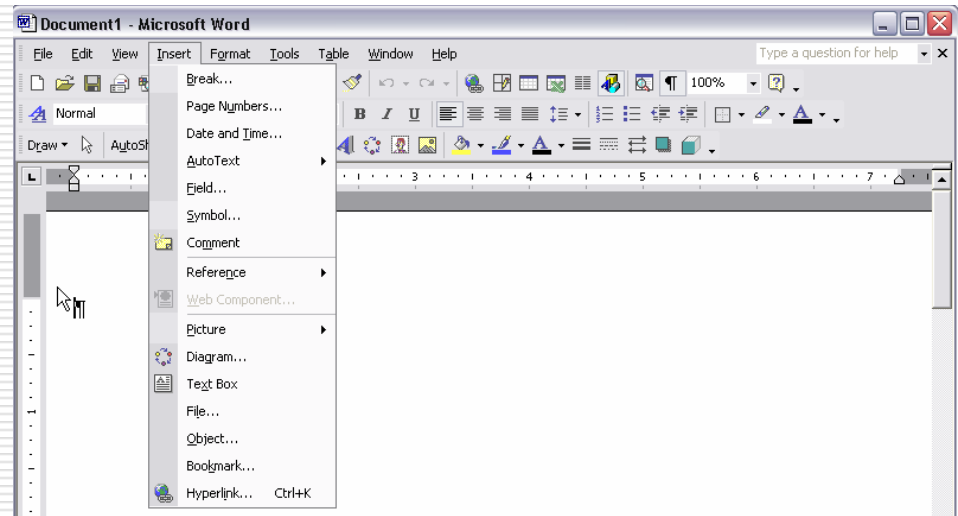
Document1 - Microsoft Word

File Edit View Insert Format Tools Table Window Help

Type a question for help

100%

Normal

B I U

Draw AutoSh

Break...
Page Numbers...
Date and Time...
AutoText
Field...
Symbol...
Comment
Reference
Web Component...
Picture
Diagram...
Text Box
File...
Object...
Bookmark...
Hyperlink... Ctrl+K

3 4 5 6 7

1